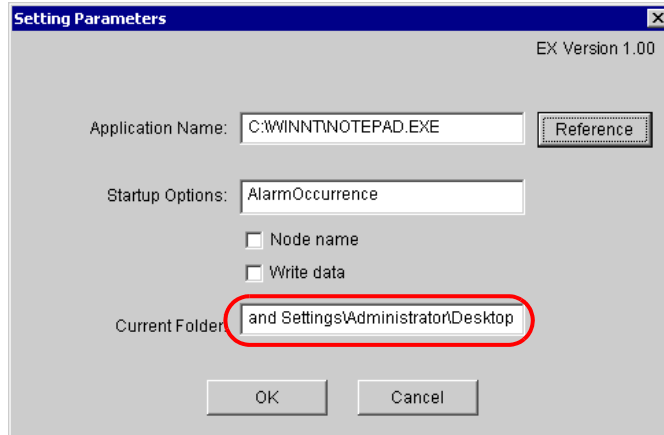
Setting Parameters

EX Version 1.00

Application Name: C:\WINNT\NOTEPAD.EXE

Reference

Startup Options: AlarmOccurrence

Node name

Write data

Current Folder: and Settings\Administrator\Desktop

OK

Cancel